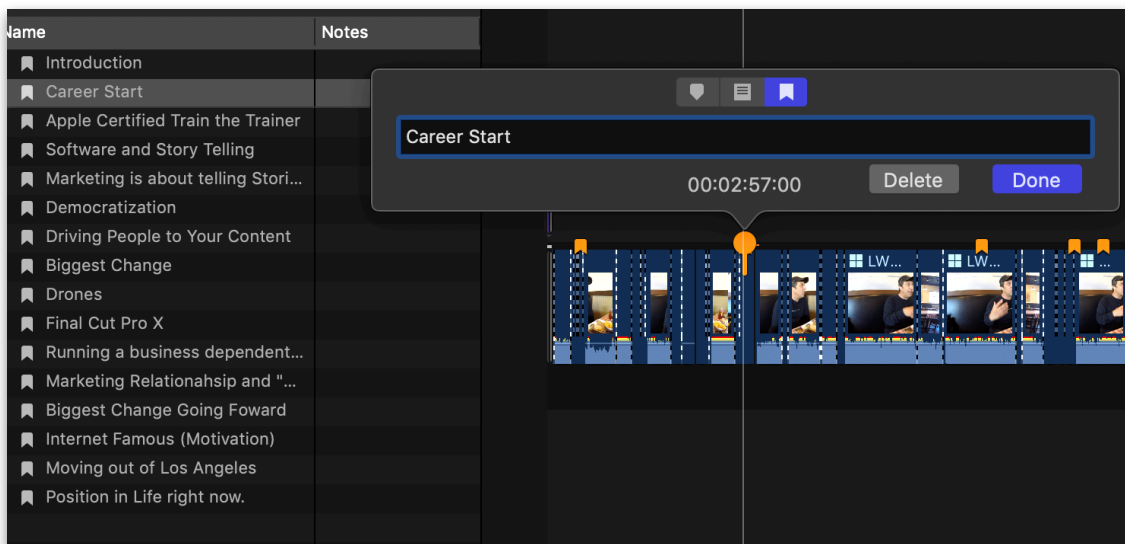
Name | Notes

Introduction
Career Start
Apple Certified Train the Trainer
Software and Story Telling
Marketing is about telling Stori...
Democratization
Driving People to Your Content
Biggest Change
Drones
Final Cut Pro X
Running a business dependent...
Marketing Relationahsip and "...
Biggest Change Going Foward
Internet Famous (Motivation)
Moving out of Los Angeles
Position in Life right now.

Career Start

00:02:57:00

Delete

Done

LW...

LW...